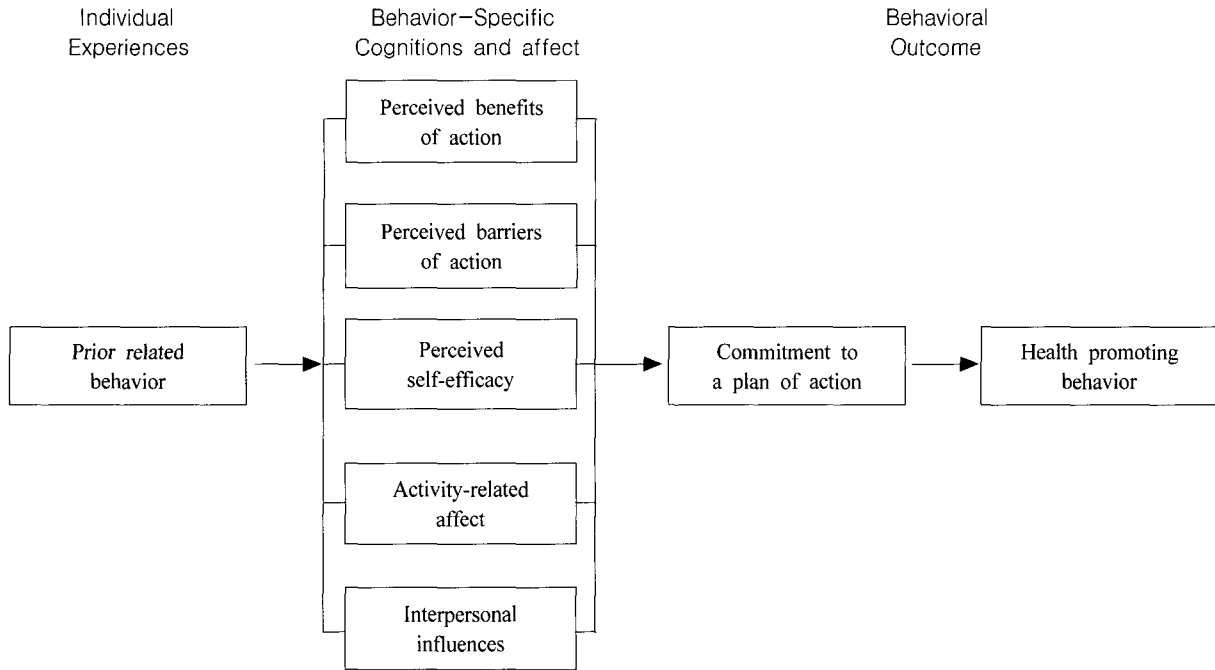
Individual Experiences

Behavior−Specific Cognitions and affect

Behavioral Outcome

Perceived benefits of action

Perceived barriers of action

Prior related behavior

Perceived self-efficacy

Commitment to a plan of action

Health promoting behavior

Activity-related affect

Interpersonal influences